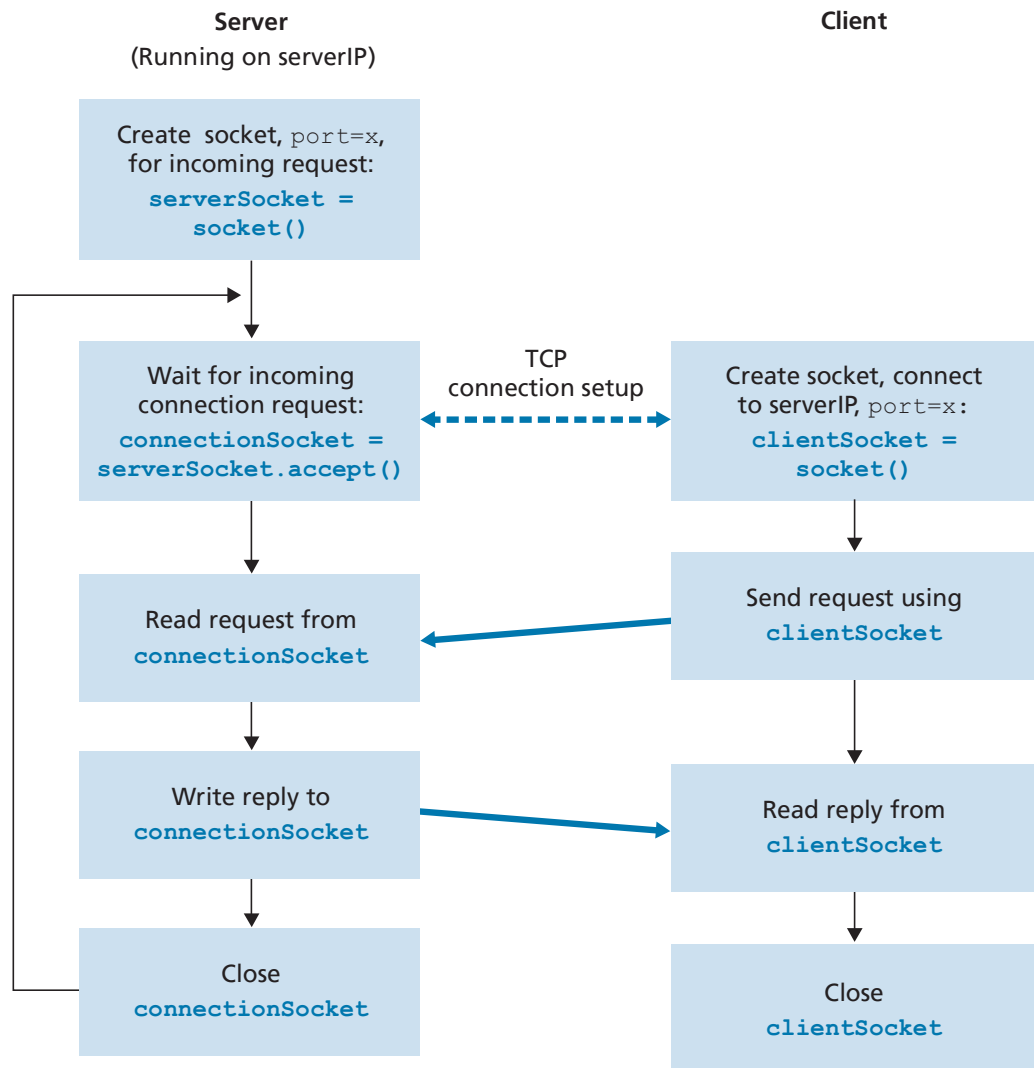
Server
(Running on serverIP)

Client

Create socket, port=x, for incoming request:
serverSocket = socket()

Wait for incoming connection request:
connectionSocket = serverSocket.accept()

TCP connection setup

Create socket, connect to serverIP, port=x:
clientSocket = socket()

Read request from connectionSocket

Send request using clientSocket

Write reply to connectionSocket

Read reply from clientSocket

Close connectionSocket

Close clientSocket